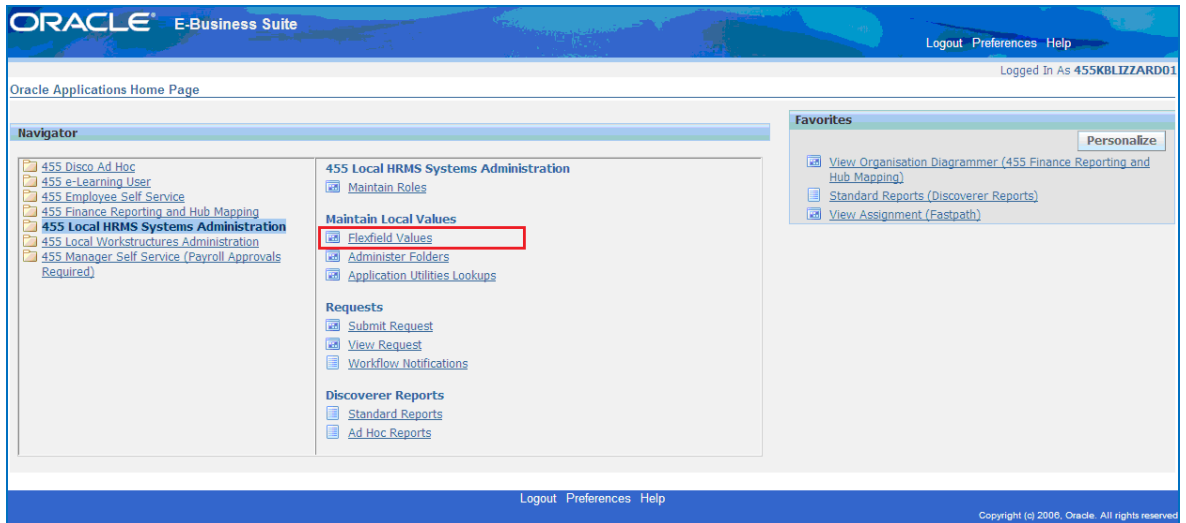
ORACLE E-Business Suite

Logout Preferences Help

Logged In As 455KBLIZZARD01

Oracle Applications Home Page

Navigator

455 Disco Ad Hoc
455 e-Learning User
455 Employee Self Service
455 Finance Reporting and Hub Mapping
455 Local HRMS Systems Administration
455 Local Workstructures Administration
455 Manager Self Service (Payroll Approvals Required)

455 Local HRMS Systems Administration
Maintain Roles

Maintain Local Values
Flexfield Values
Administer Folders
Application Utilities Lookups

Requests
Submit Request
View Request
Workflow Notifications

Discoverer Reports
Standard Reports
Ad Hoc Reports

Favorites

Personalize

View Organisation Diagrammer (455 Finance Reporting and Hub Mapping)
Standard Reports (Discoverer Reports)
View Assignment (Fastpath)

Logout Preferences Help

Copyright (c) 2006, Oracle. All rights reserved